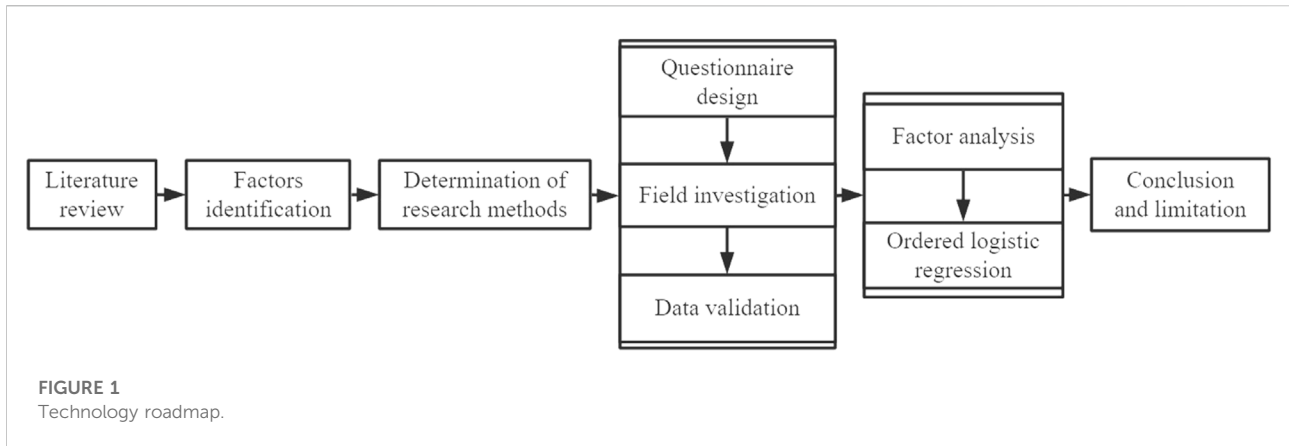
Literature review

Factors identification

Determination of research methods

Questionnaire design

Field investigation

Data validation

Factor analysis

Ordered logistic regression

Conclusion and limitation

FIGURE 1
Technology roadmap.